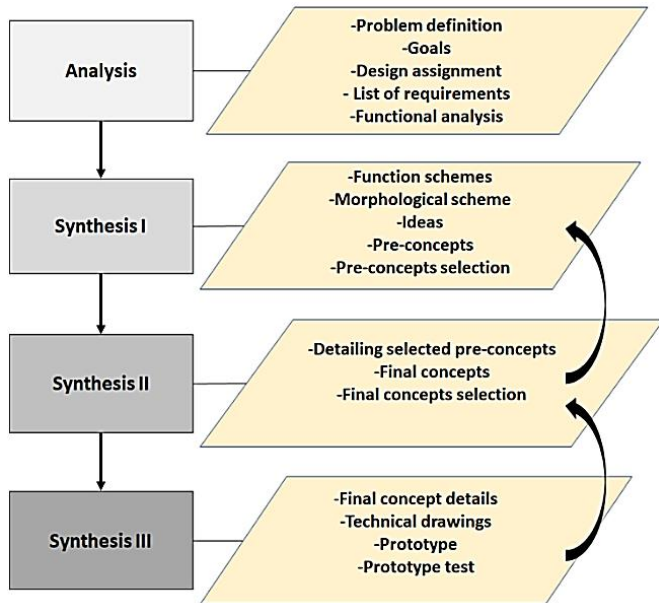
Analysis

-Problem definition
-Goals
-Design assignment
- List of requirements
-Functional analysis

Synthesis I

-Function schemes
-Morphological scheme
-Ideas
-Pre-concepts
-Pre-concepts selection

Synthesis II

-Detailing selected pre-concepts
-Final concepts
-Final concepts selection

Synthesis III

-Final concept details
-Technical drawings
-Prototype
-Prototype test